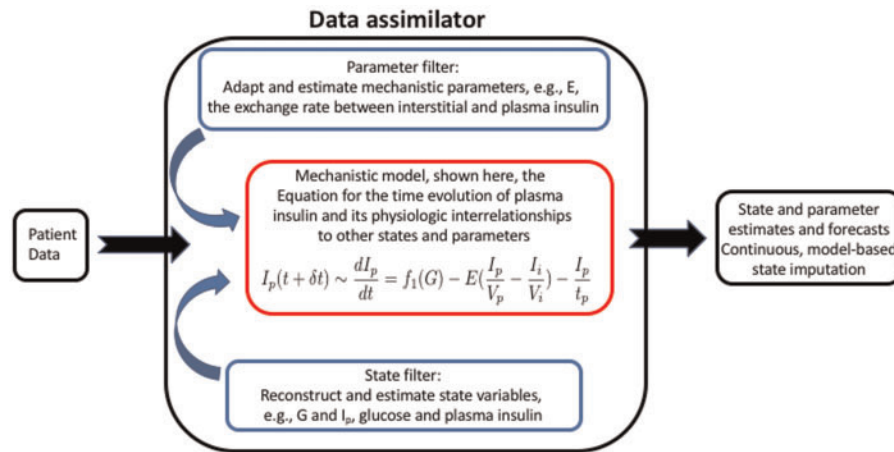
Data assimilator

Parameter filter:
Adapt and estimate mechanistic parameters, e.g., E, the exchange rate between interstitial and plasma insulin

Patient Data

Mechanistic model, shown here, the Equation for the time evolution of plasma insulin and its physiologic interrelationships to other states and parameters

$I_p(t + \delta t) \sim \frac{dI_p}{dt} = f_1(G) - E(\frac{I_p}{V_p} - \frac{I_i}{V_i}) - \frac{I_p}{t_p}$

State and parameter estimates and forecasts Continuous, model-based state imputation

State filter:
Reconstruct and estimate state variables, e.g., G and $I_p$, glucose and plasma insulin